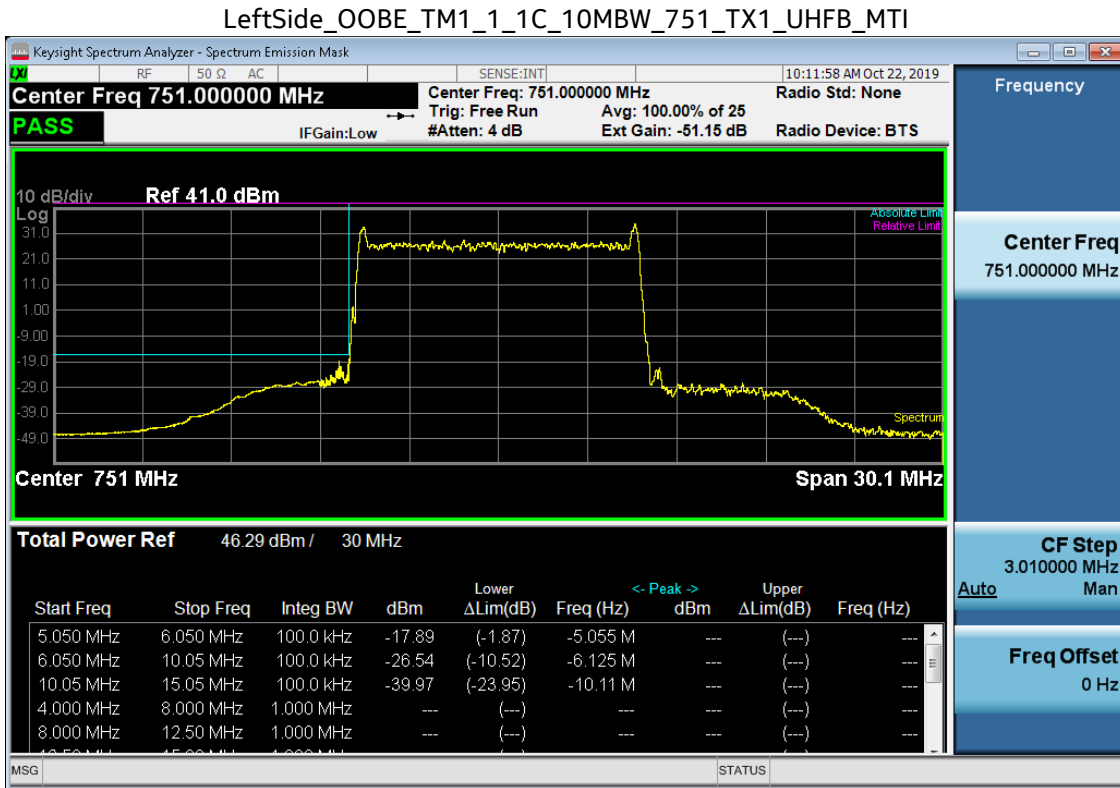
LeftSide_OOBE_TM1_1_1C_10MBW_751_TX1_UHFB_MTI

Keysight Spectrum Analyzer - Spectrum Emission Mask

RF 50 Ω AC SENSE:INT 10:11:58 AM Oct 22, 2019

Center Freq 751.000000 MHz

PASS

Center Freq: 751.000000 MHz
Trig: Free Run
#Atten: 4 dB
IFGain:Low
Avg: 100.00% of 25
Ext Gain: -51.15 dB
Radio Std: None
Radio Device: BTS

Frequency

10 dB/div Ref 41.0 dBm
Log
31.0
21.0
11.0
1.00
-9.00
-19.0
-29.0
-39.0
-49.0

Absolute Limit
Relative Limit
Spectrum

Center 751 MHz
Span 30.1 MHz

Center Freq
751.000000 MHz

Total Power Ref 46.29 dBm / 30 MHz

| Start Freq | Stop Freq | Integ BW | dBm | Lower ΔLim(dB) | Freq (Hz) | <- Peak -> dBm | Upper ΔLim(dB) | Freq (Hz) |
|---|---|---|---|---|---|---|---|---|
| 5.050 MHz | 6.050 MHz | 100.0 kHz | -17.89 | (-1.87) | -5.055 M | --- | (---) | --- |
| 6.050 MHz | 10.05 MHz | 100.0 kHz | -26.54 | (-10.52) | -6.125 M | --- | (---) | --- |
| 10.05 MHz | 15.05 MHz | 100.0 kHz | -39.97 | (-23.95) | -10.11 M | --- | (---) | --- |
| 4.000 MHz | 8.000 MHz | 1.000 MHz | --- | (---) | --- | --- | (---) | --- |
| 8.000 MHz | 12.50 MHz | 1.000 MHz | --- | (---) | --- | --- | (---) | --- |

CF Step
3.010000 MHz
Auto Man

Freq Offset
0 Hz

MSG STATUS